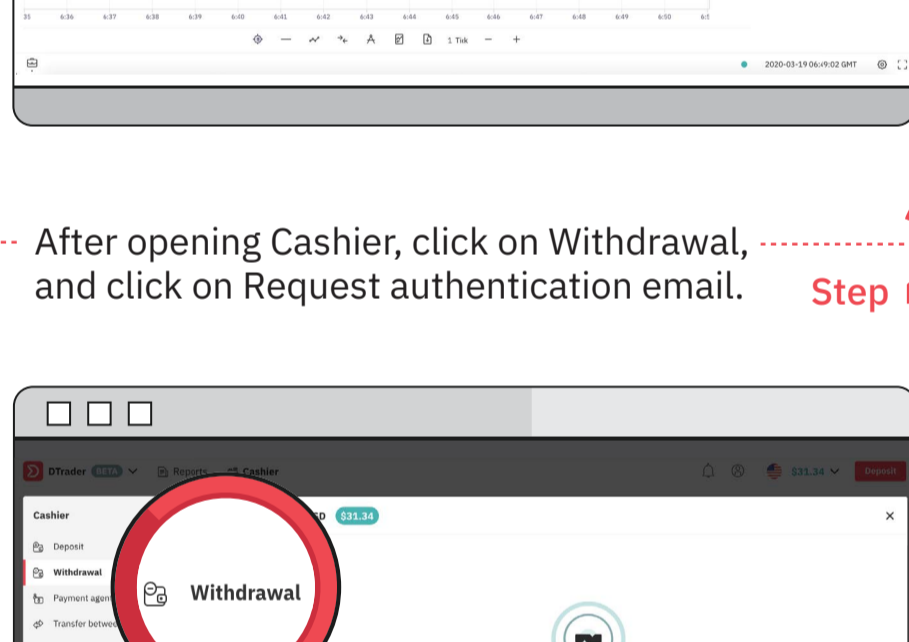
35 6:36 6:37 6:38 6:39 6:40 6:41 6:42 6:43 6:44 6:45 6:46 6:47 6:48 6:49 6:50 6:5

1 Tick − +

2020-03-19 06:49:02 GMT

After opening Cashier, click on Withdrawal, and click on Request authentication email.

Step

DTrader BETA Reports Cashier

$31.34 Deposit

Cashier

$31.34

Deposit

Withdrawal

Payment agen

Transfer betwee

Withdrawal